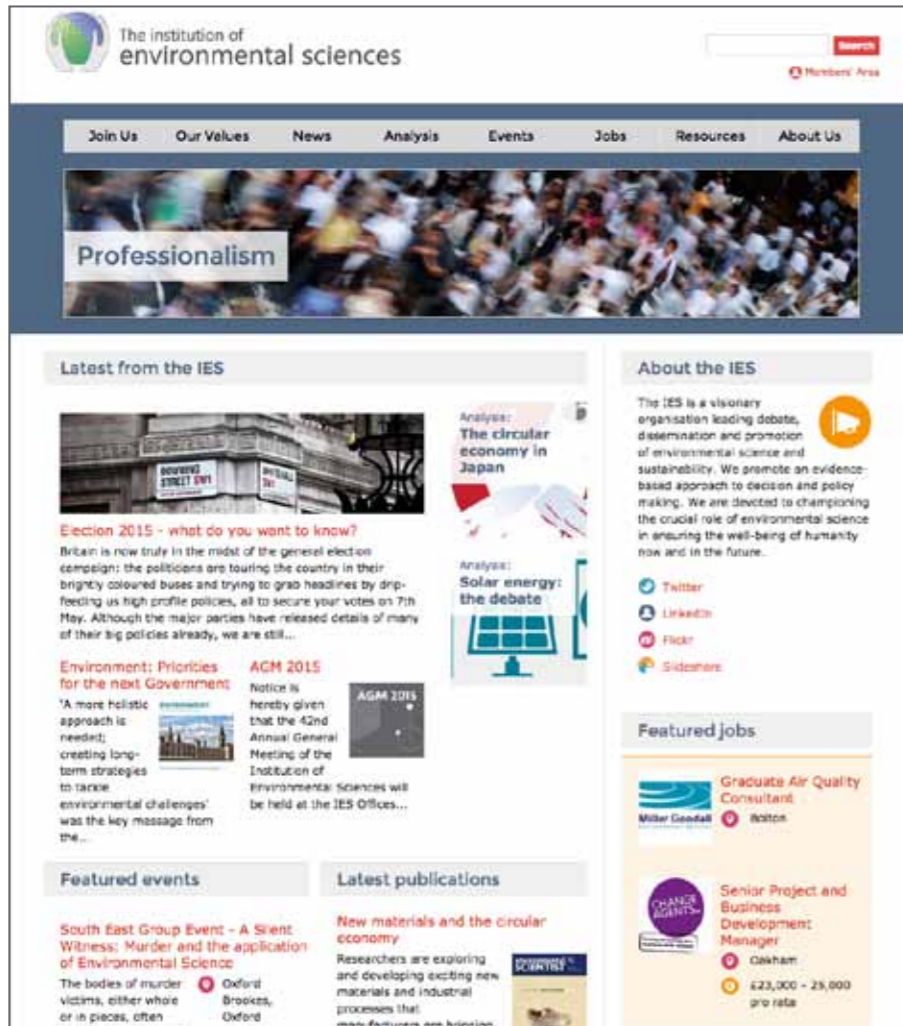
The institution of environmental sciences

Search

Members' Area

Join Us | Our Values | News | Analysis | Events | Jobs | Resources | About Us

Professionalism

Latest from the IES

DOWNING STREET SW1

Election 2015 - what do you want to know?

Britain is now truly in the midst of the genesel election campaign: the politicians are touring the country in their brightly coloured buses and trying to grab headlines by drip-feeding us high profile policies, all to secure your votes on 7th May. Although the major parties have released details of many of their big policies already, we are still...

Analysis: The circular economy in Japan

Analysis: Solar energy: the debate

Environment: Priorities for the next Government

'A more holistic approach is needed; creating long-term strategies to tackle environmental challenges' was the key message from the...

AGM 2015

Notice is hereby given that the 42nd Annual General Meeting of the Institution of Environmental Sciences will be held at the IES Offices...

AGM 2015

About the IES

The IES is a visionary organisation leading debate, dissemination and promotion of environmental science and sustainability. We promote an evidence-based approach to decision and policy making. We are devoted to championing the crucial role of environmental science in ensuring the well-being of humanity now and in the future.

Twitter
LinkedIn
Flickr
Slideshare

Featured jobs

Miller Goodall

Graduate Air Quality Consultant

Bolton

CHANGE AGENTS

Senior Project and Business Development Manager

Oakham

£23,000 - 25,000 pro rata

Featured events

South East Group Event - A Silent Witness: Murder and the application of Environmental Science

The bodies of murder victims, either whole or in pieces, often

Oxford Brookes, Oxford

Latest publications

New materials and the circular economy

Researchers are exploring and developing exciting new materials and industrial processes that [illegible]

ENVIRONMENTAL SCIENTIST